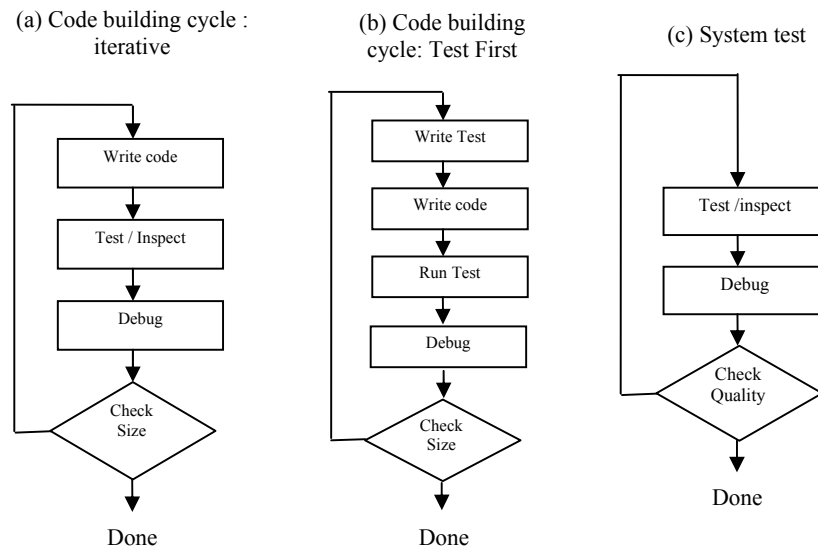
(a) Code building cycle : iterative

Write code

Test / Inspect

Debug

Check Size

Done

(b) Code building cycle: Test First

Write Test

Write code

Run Test

Debug

Check Size

Done

(c) System test

Test /inspect

Debug

Check Quality

Done